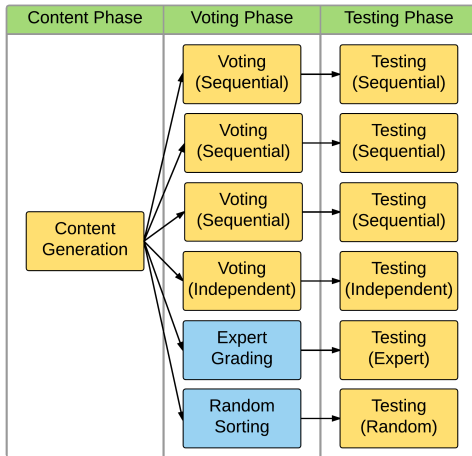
Content Phase

Content Generation

Voting Phase

Voting (Sequential)

Voting (Sequential)

Voting (Sequential)

Voting (Independent)

Expert Grading

Random Sorting

Testing Phase

Testing (Sequential)

Testing (Sequential)

Testing (Sequential)

Testing (Independent)

Testing (Expert)

Testing (Random)